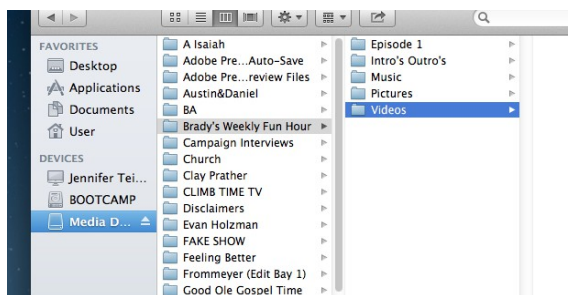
FAVORITES
Desktop
Applications
Documents
User
DEVICES
Jennifer Tei...
BOOTCAMP
Media D...

A Isaiah
Adobe Pre...Auto-Save
Adobe Pre...review Files
Austin&Daniel
BA
Brady's Weekly Fun Hour
Campaign Interviews
Church
Clay Prather
CLIMB TIME TV
Disclaimers
Evan Holzman
FAKE SHOW
Feeling Better
Frommeyer (Edit Bay 1)
Good Ole Gospel Time

Episode 1
Intro's Outro's
Music
Pictures
Videos